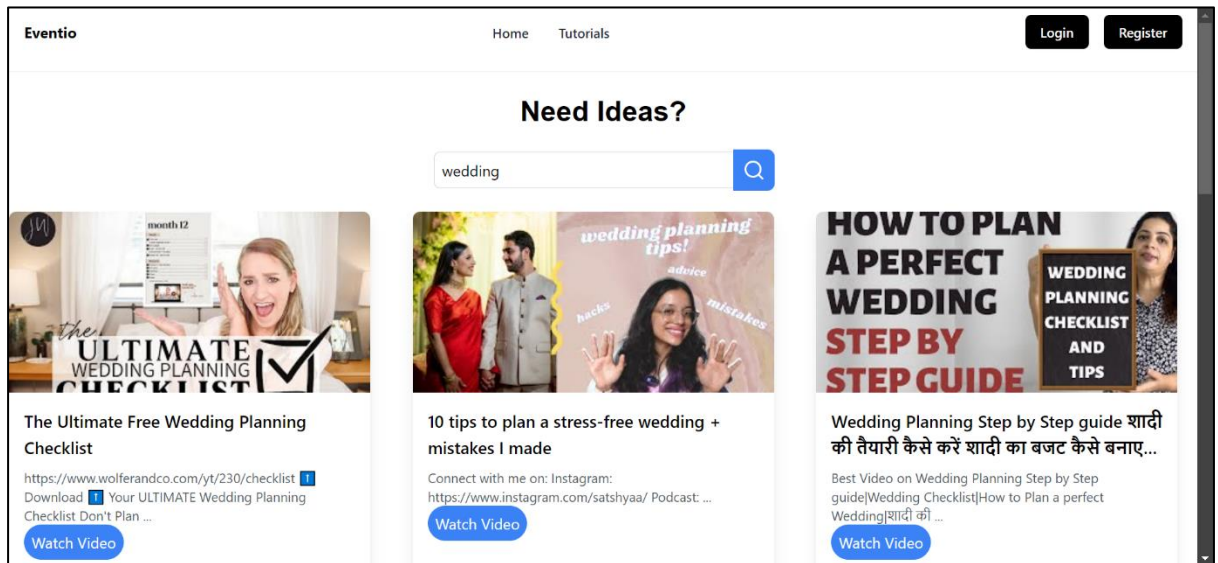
Eventio

Home Tutorials

Login Register

Need Ideas?

wedding

month 12

the ULTIMATE WEDDING PLANNING CHECKLIST

The Ultimate Free Wedding Planning Checklist

https://www.wolferandco.com/yt/230/checklist ⬇️ Download ⬇️ Your ULTIMATE Wedding Planning Checklist Don't Plan ...

Watch Video

wedding planning tips! advice hacks mistakes

10 tips to plan a stress-free wedding + mistakes I made

Connect with me on: Instagram: https://www.instagram.com/satshyaa/ Podcast: ...

Watch Video

HOW TO PLAN A PERFECT WEDDING STEP BY STEP GUIDE

WEDDING PLANNING CHECKLIST AND TIPS

Wedding Planning Step by Step guide शादी की तैयारी कैसे करें शादी का बजट कैसे बनाए...

Best Video on Wedding Planning Step by Step guide|Wedding Checklist|How to Plan a perfect Wedding|शादी की ...

Watch Video